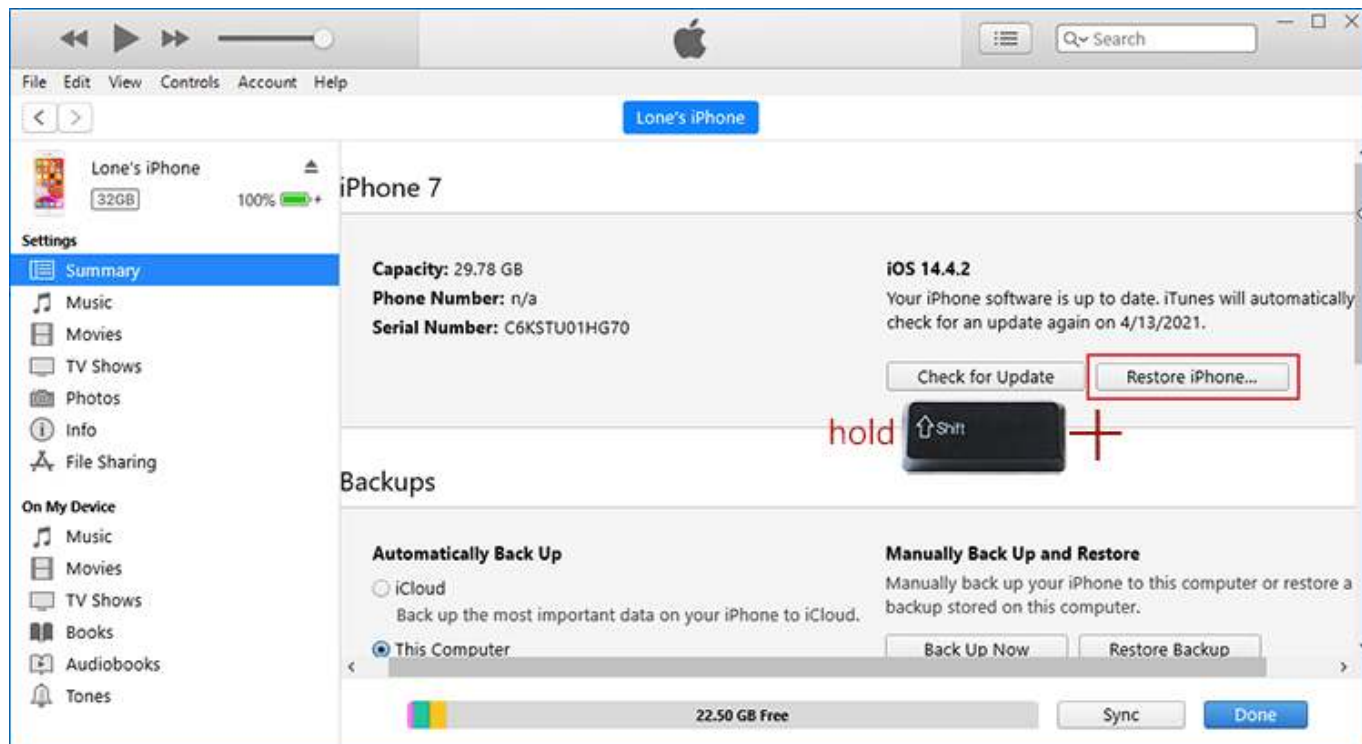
Search

File Edit View Controls Account Help

Lone's iPhone

Lone's iPhone
32GB
100%

Settings
Summary
Music
Movies
TV Shows
Photos
Info
File Sharing

On My Device
Music
Movies
TV Shows
Books
Audiobooks
Tones

iPhone 7

Capacity: 29.78 GB
Phone Number: n/a
Serial Number: C6KSTU01HG70

iOS 14.4.2
Your iPhone software is up to date. iTunes will automatically check for an update again on 4/13/2021.

Check for Update
Restore iPhone...

hold Shift +

Backups

Automatically Back Up
iCloud
Back up the most important data on your iPhone to iCloud.
This Computer

Manually Back Up and Restore
Manually back up your iPhone to this computer or restore a backup stored on this computer.

Back Up Now
Restore Backup

22.50 GB Free
Sync
Done